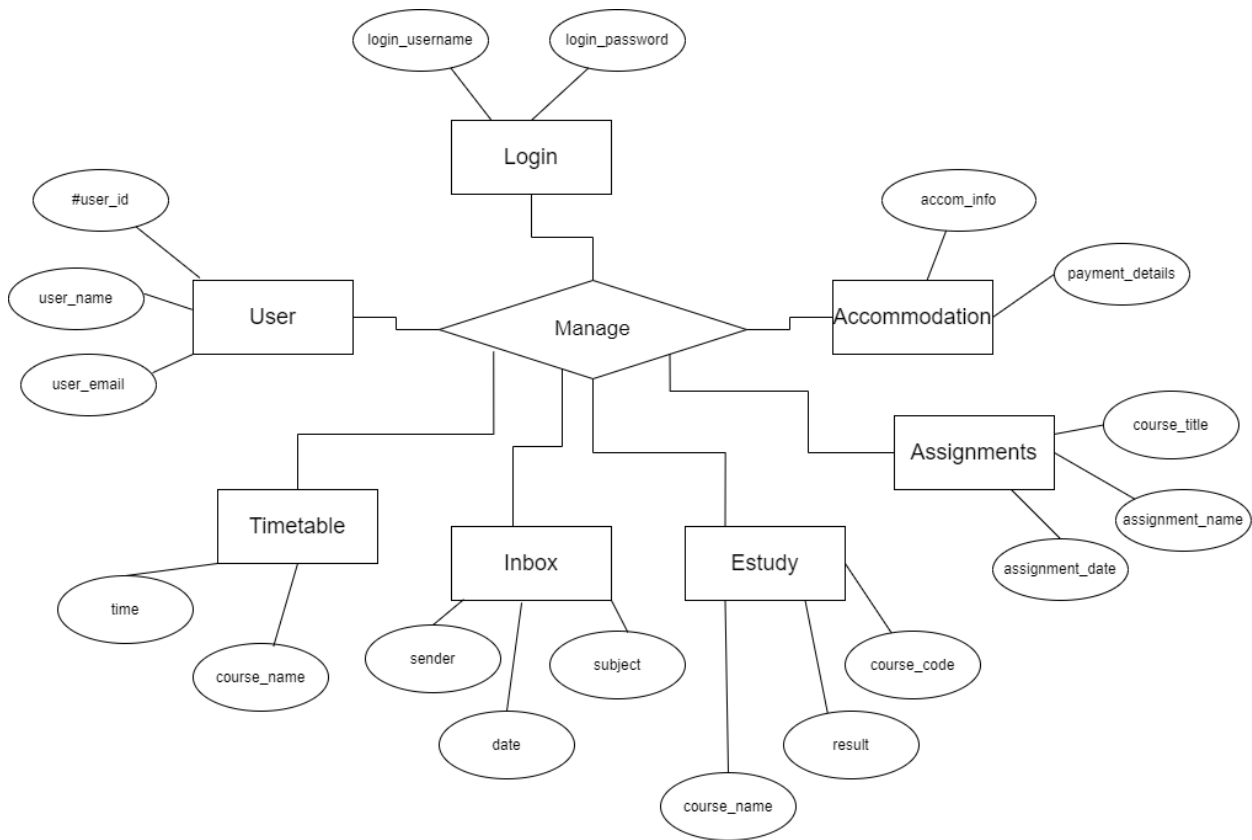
login_username
login_password
Login
#user_id
accom_info
payment_details
user_name
User
Manage
Accommodation
user_email
course_title
Assignments
assignment_name
assignment_date
Timetable
Inbox
Estudy
time
course_name
sender
subject
course_code
date
result
course_name